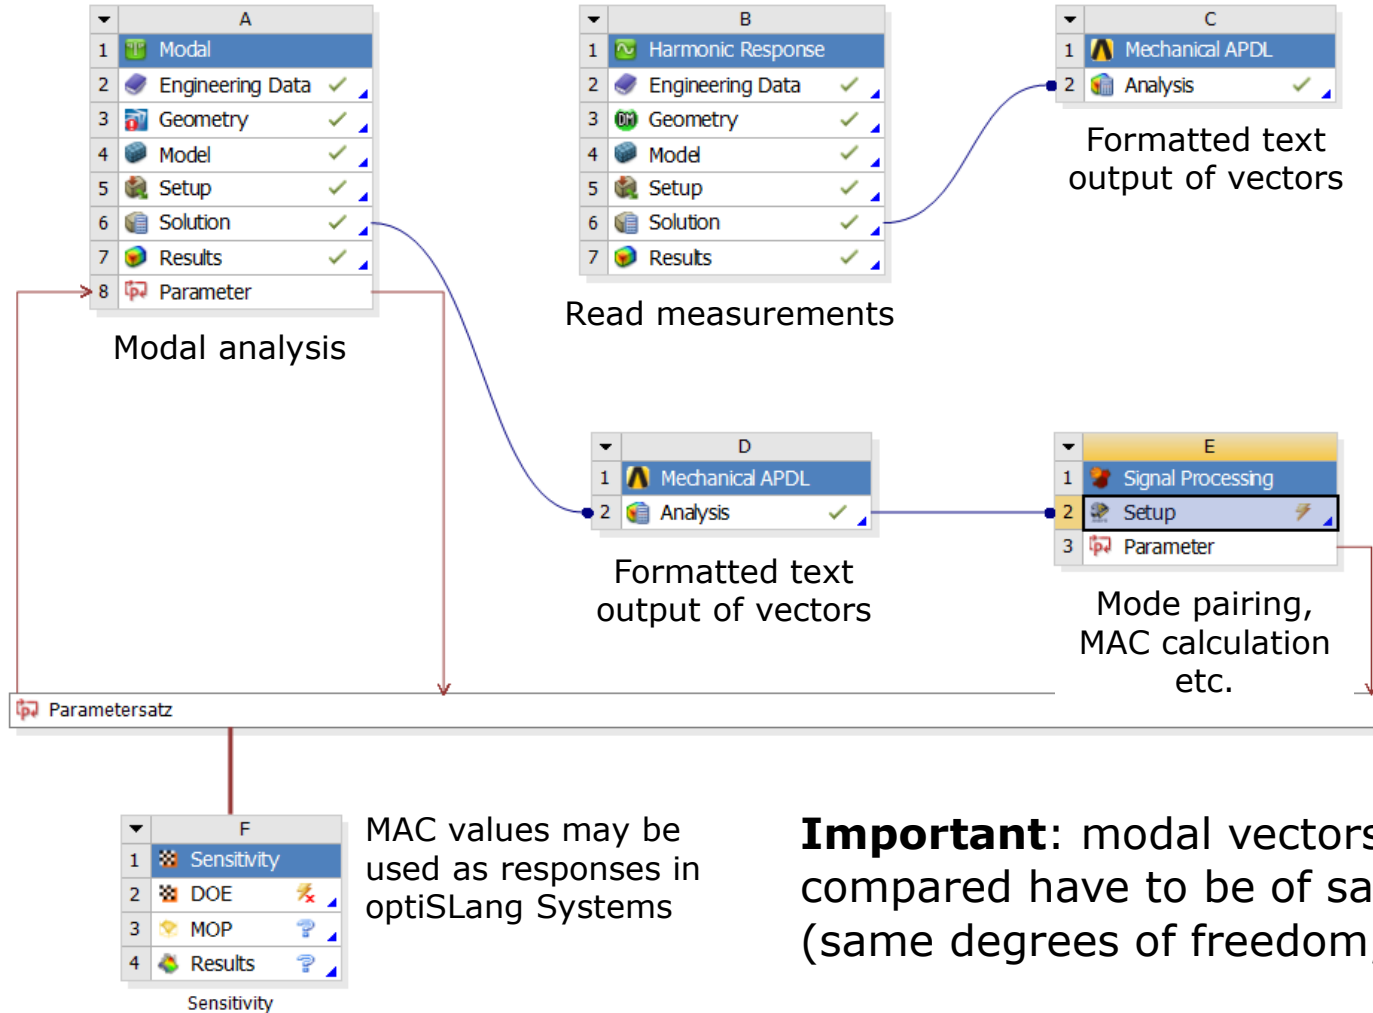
| | A |
|---|---|
| 1 | Modal |
| 2 | Engineering Data ✓ |
| 3 | Geometry ✓ |
| 4 | Model ✓ |
| 5 | Setup ✓ |
| 6 | Solution ✓ |
| 7 | Results ✓ |
| 8 | Parameter |

Modal analysis

| | B |
|---|---|
| 1 | Harmonic Response |
| 2 | Engineering Data ✓ |
| 3 | Geometry ✓ |
| 4 | Model ✓ |
| 5 | Setup ✓ |
| 6 | Solution ✓ |
| 7 | Results ✓ |

Read measurements

| | C |
|---|---|
| 1 | Mechanical APDL |
| 2 | Analysis ✓ |

Formatted text output of vectors

| | D |
|---|---|
| 1 | Mechanical APDL |
| 2 | Analysis ✓ |

Formatted text output of vectors

| | E |
|---|---|
| 1 | Signal Processing |
| 2 | Setup |
| 3 | Parameter |

Mode pairing, MAC calculation etc.

Parametersatz

| | F |
|---|---|
| 1 | Sensitivity |
| 2 | DOE |
| 3 | MOP |
| 4 | Results |

Sensitivity

MAC values may be used as responses in optiSLang Systems

**Important**: modal vectors compared have to be of sa (same degrees of freedom